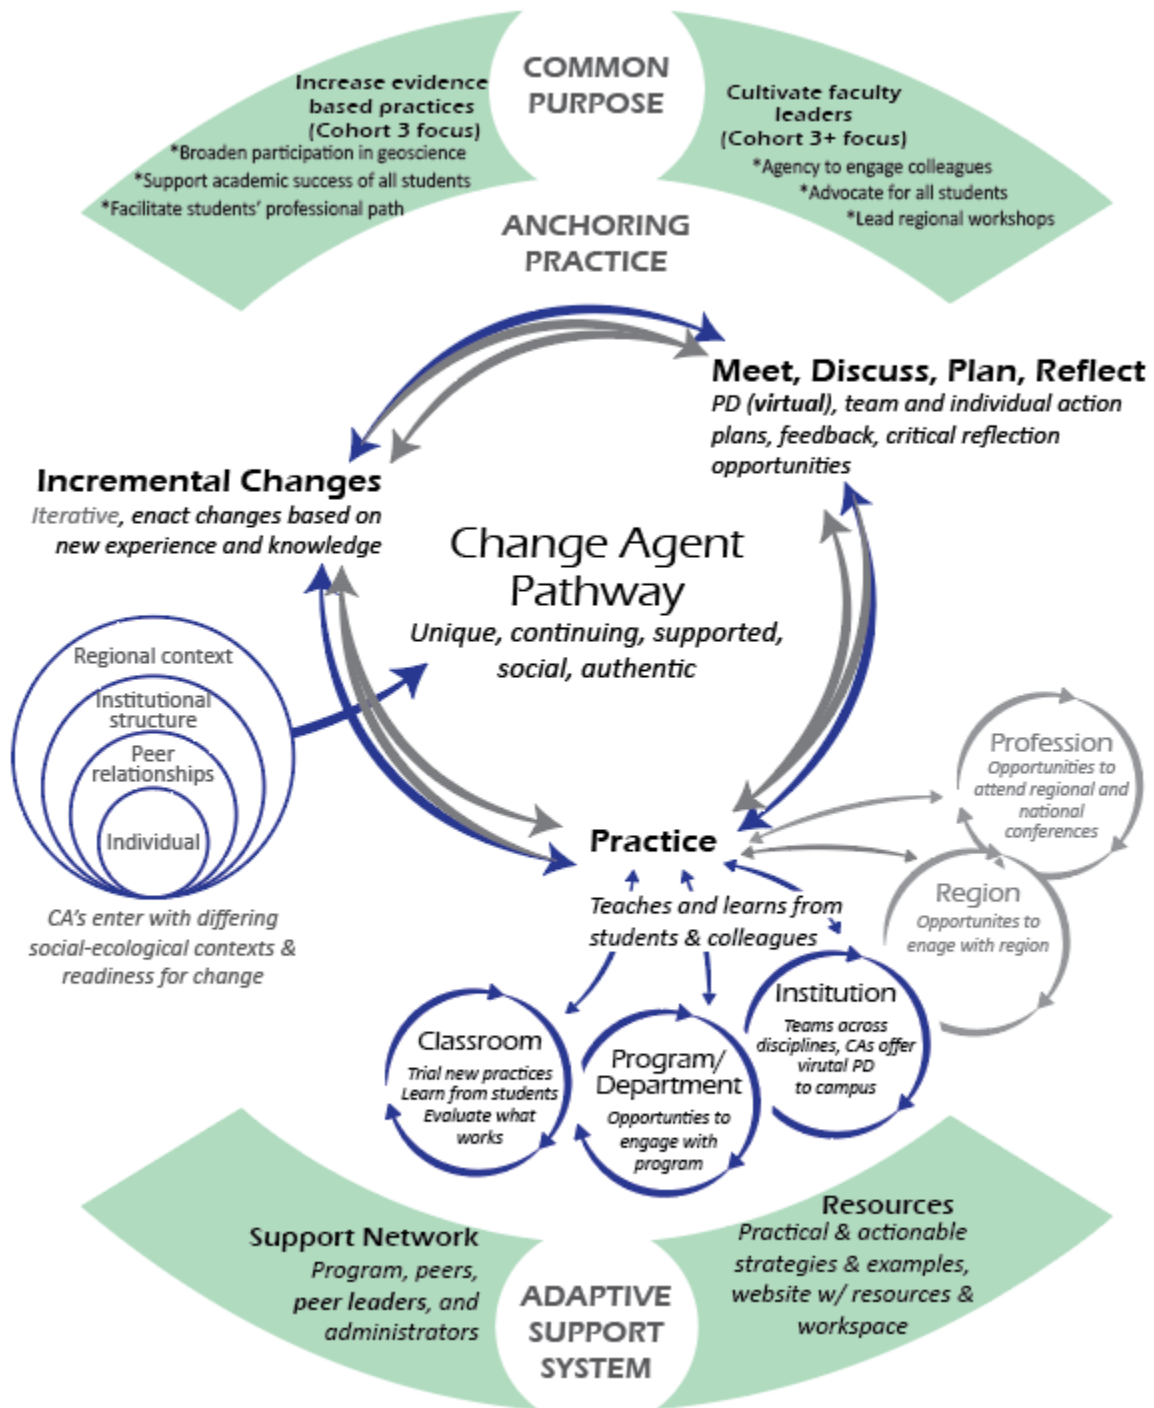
COMMON PURPOSE

Increase evidence based practices (Cohort 3 focus)
*Broaden participation in geoscience
*Support academic success of all students
*Facilitate students' professional path

Cultivate faculty leaders (Cohort 3+ focus)
*Agency to engage colleagues
*Advocate for all students
*Lead regional workshops

ANCHORING PRACTICE

Meet, Discuss, Plan, Reflect
PD (virtual), team and individual action plans, feedback, critical reflection opportunities

Incremental Changes
Iterative, enact changes based on new experience and knowledge

Change Agent Pathway
Unique, continuing, supported, social, authentic

Regional context
Institutional structure
Peer relationships
Individual

CA's enter with differing social-ecological contexts & readiness for change

Practice
Teaches and learns from students & colleagues

Profession
Opportunities to attend regional and national conferences

Region
Opportunites to enage with region

Classroom
Trial new practices
Learn from students
Evaluate what works

Program/ Department
Opportunities to engage with program

Institution
Teams across disciplines, CAs offer virutal PD to campus

Support Network
Program, peers, peer leaders, and administrators

ADAPTIVE SUPPORT SYSTEM

Resources
Practical & actionable strategies & examples, website w/ resources & workspace